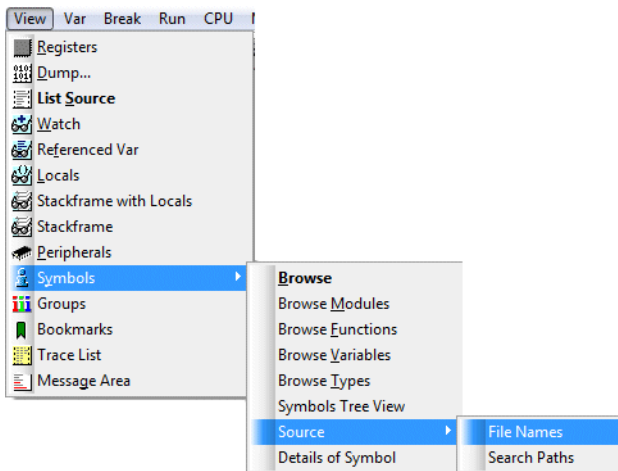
View Var Break Run CPU

Registers
Dump...
List Source
Watch
Referenced Var
Locals
Stackframe with Locals
Stackframe
Peripherals
Symbols
Groups
Bookmarks
Trace List
Message Area

Browse
Browse Modules
Browse Functions
Browse Variables
Browse Types
Symbols Tree View
Source
Details of Symbol

File Names
Search Paths